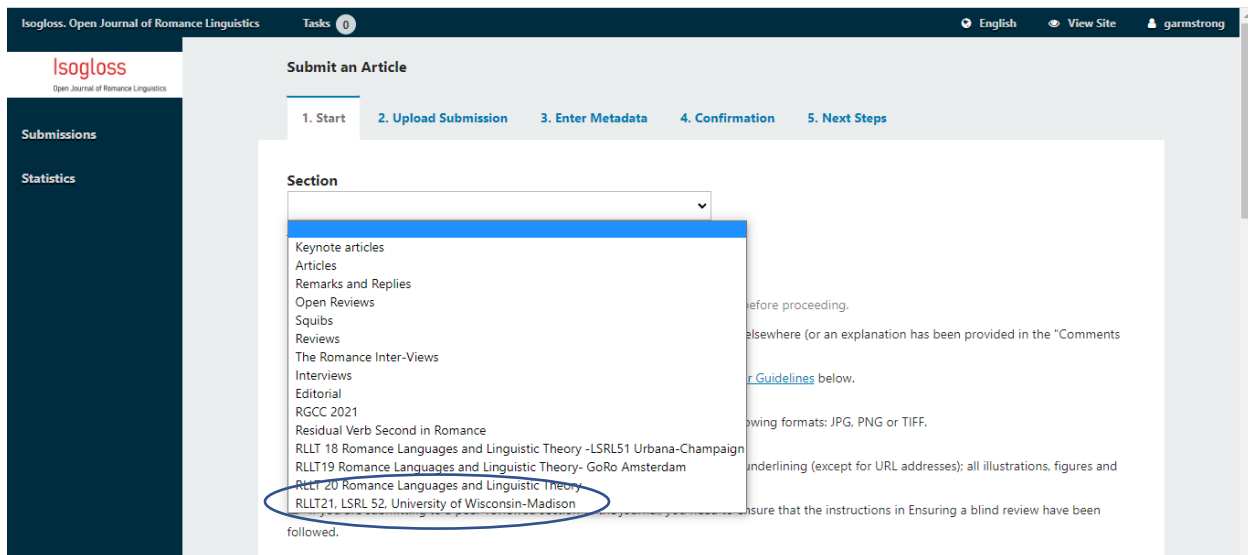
Isogloss. Open Journal of Romance Linguistics Tasks 0 English View Site garmstrong

Isogloss
Open Journal of Romance Linguistics

Submissions

Statistics

Submit an Article

1. Start 2. Upload Submission 3. Enter Metadata 4. Confirmation 5. Next Steps

Section

Keynote articles
Articles
Remarks and Replies
Open Reviews
Squibs
Reviews
The Romance Inter-Views
Interviews
Editorial
RGCC 2021
Residual Verb Second in Romance
RLLT 18 Romance Languages and Linguistic Theory -LSRL51 Urbana-Champaign
RLLT19 Romance Languages and Linguistic Theory- GoRo Amsterdam
RLLT 20 Romance Languages and Linguistic Theory
RLLT21, LSRL 52, University of Wisconsin-Madison

before proceeding.

elsewhere (or an explanation has been provided in the "Comments

r Guidelines below.

owing formats: JPG, PNG or TIFF.

underlining (except for URL addresses); all illustrations, figures and

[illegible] ensure that the instructions in Ensuring a blind review have been followed.